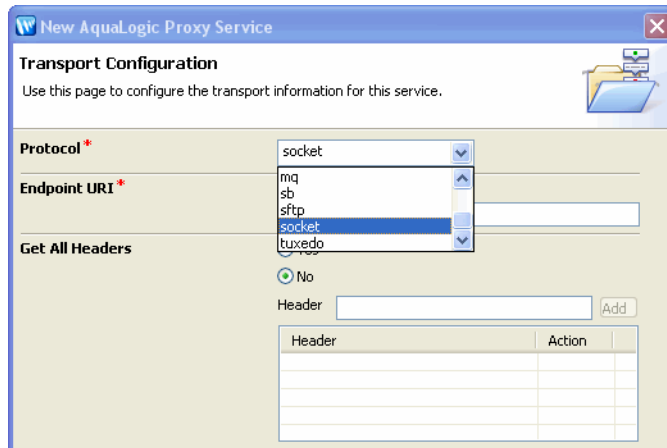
New AquaLogic Proxy Service

Transport Configuration

Use this page to configure the transport information for this service.

Protocol*

socket

mq
sb
sftp
socket
tuxedo

Endpoint URI*

Get All Headers

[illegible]

No

Header

Add

| Header | Action |
|---|---|
| | |